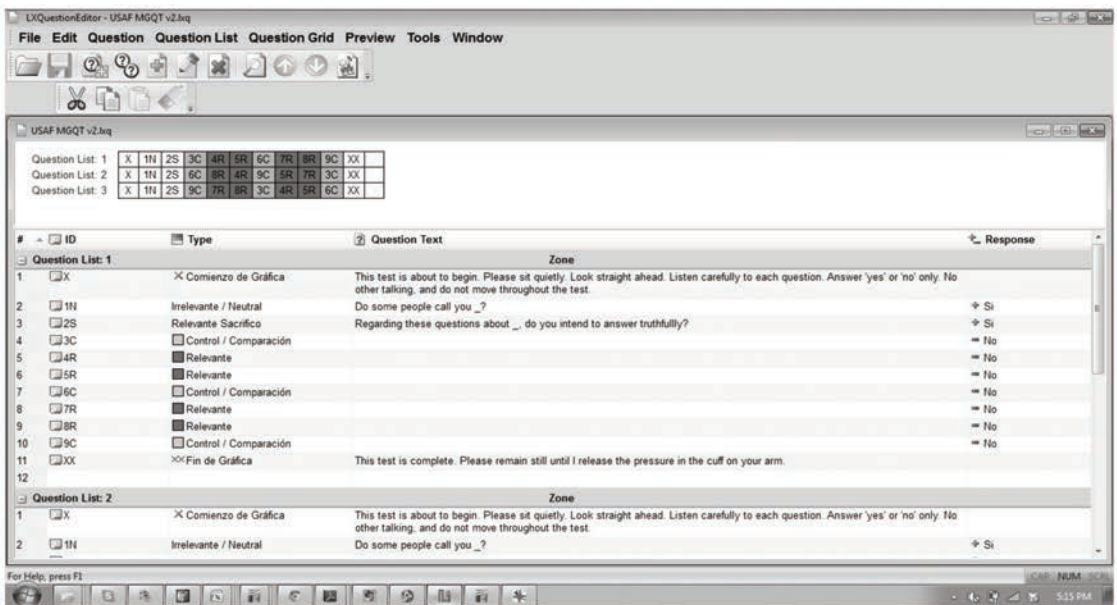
LXQuestionEditor - USAF MGQT v2.lxq

File Edit Question Question List Question Grid Preview Tools Window

USAF MGQT v2.lxq

| Question List: 1 | X | 1N | 2S | 3C | 4R | 5R | 6C | 7R | 8R | 9C | XX |
|---|---|---|---|---|---|---|---|---|---|---|---|
| Question List: 2 | X | 1N | 2S | 6C | 8R | 4R | 9C | 5R | 7R | 3C | XX |
| Question List: 3 | X | 1N | 2S | 9C | 7R | 8R | 3C | 4R | 5R | 6C | XX |

| # | ID | Type | Question Text | Response |
|---|---|---|---|---|
| Question List: 1 | | | Zone | |
| 1 | X | Comienzo de Gráfica | This test is about to begin. Please sit quietly. Look straight ahead. Listen carefully to each question. Answer 'yes' or 'no' only. No other talking, and do not move throughout the test. | |
| 2 | 1N | Irrelevante / Neutral | Do some people call you _? | Si |
| 3 | 2S | Relevante Sacrificio | Regarding these questions about _, do you intend to answer truthfullly? | Si |
| 4 | 3C | Control / Comparación | | No |
| 5 | 4R | Relevante | | No |
| 6 | 5R | Relevante | | No |
| 7 | 6C | Control / Comparación | | No |
| 8 | 7R | Relevante | | No |
| 9 | 8R | Relevante | | No |
| 10 | 9C | Control / Comparación | | No |
| 11 | XX | Fin de Gráfica | This test is complete. Please remain still until I release the pressure in the cuff on your arm. | |
| 12 | | | | |
| Question List: 2 | | | Zone | |
| 1 | X | Comienzo de Gráfica | This test is about to begin. Please sit quietly. Look straight ahead. Listen carefully to each question. Answer 'yes' or 'no' only. No other talking, and do not move throughout the test. | |
| 2 | 1N | Irrelevante / Neutral | Do some people call you _? | Si |

For Help, press F1

CAP NUM SCRL

5:15 PM